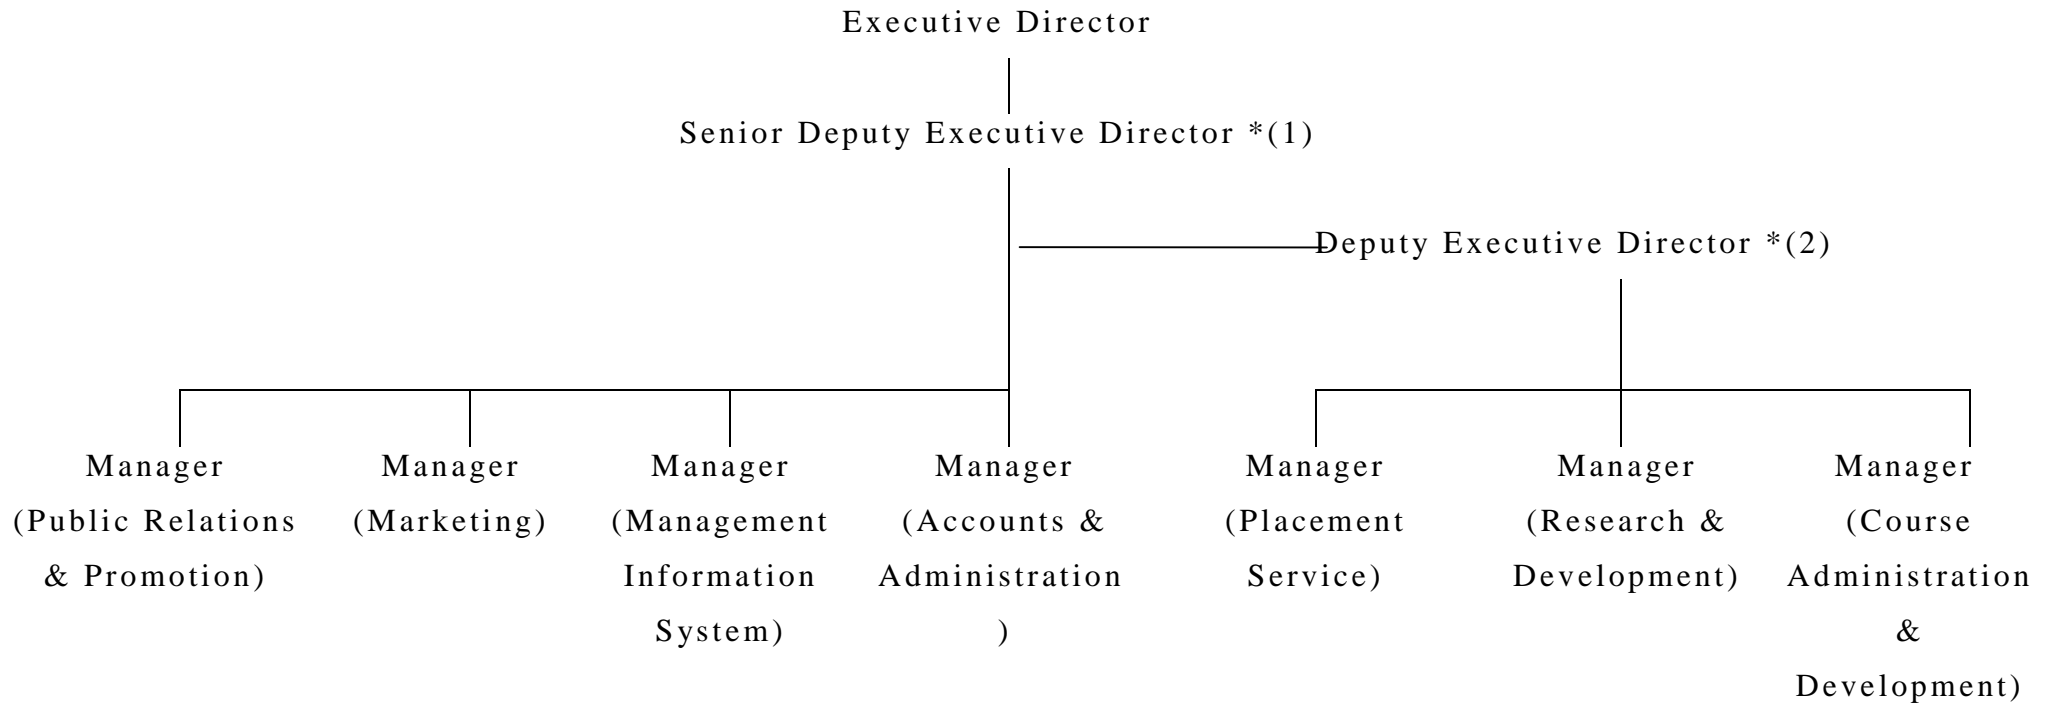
Executive Director

Senior Deputy Executive Director *(1)

Deputy Executive Director *(2)

Manager (Public Relations & Promotion)

Manager (Marketing)

Manager (Management Information System)

Manager (Accounts & Administration )

Manager (Placement Service)

Manager (Research & Development)

Manager (Course Administration & Development)